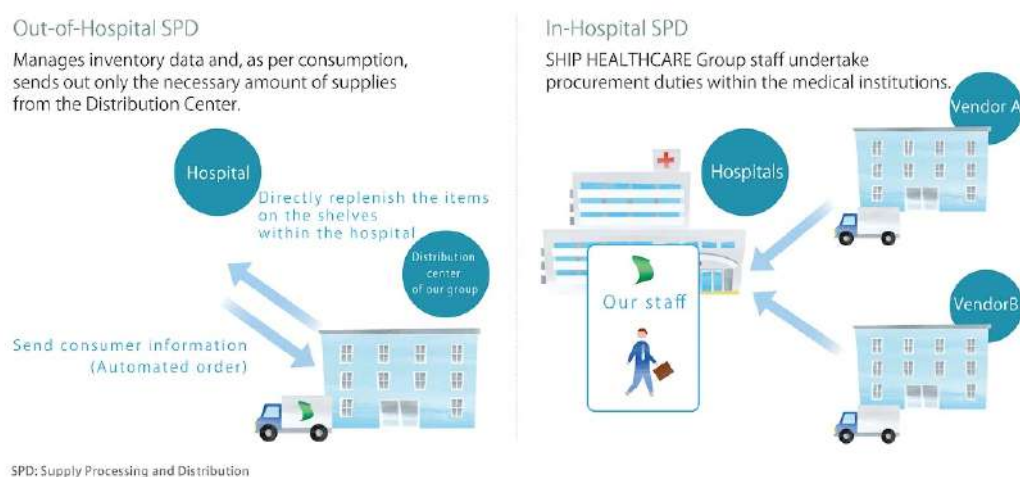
Out-of-Hospital SPD

Manages inventory data and, as per consumption, sends out only the necessary amount of supplies from the Distribution Center.

Hospital

Directly replenish the items on the shelves within the hospital

Distribution center of our group

Send consumer information (Automated order)

In-Hospital SPD

SHIP HEALTHCARE Group staff undertake procurement duties within the medical institutions.

Vendor A

Hospitals

Our staff

VendorB

SPD: Supply Processing and Distribution